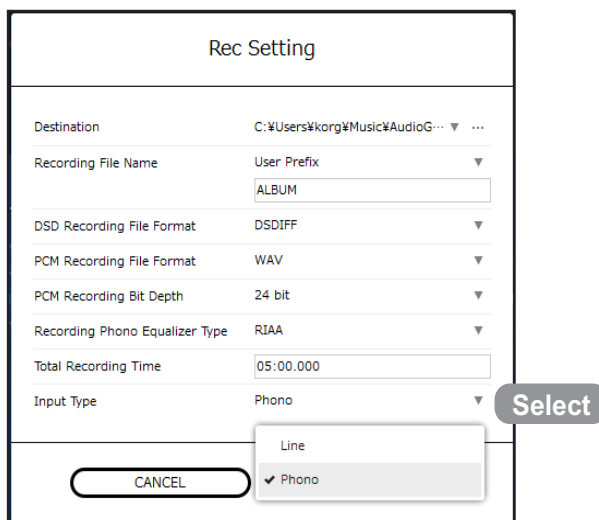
Rec Setting

| | |
|---|---|
| Destination | C:¥Users¥korg¥Music¥AudioG··· ▼ ··· |
| Recording File Name | User Prefix ▼ |
| | ALBUM |
| DSD Recording File Format | DSDIFF ▼ |
| PCM Recording File Format | WAV ▼ |
| PCM Recording Bit Depth | 24 bit ▼ |
| Recording Phono Equalizer Type | RIAA ▼ |
| Total Recording Time | 05:00.000 |
| Input Type | Phono ▼ |

Select

Line
✔ Phono

CANCEL